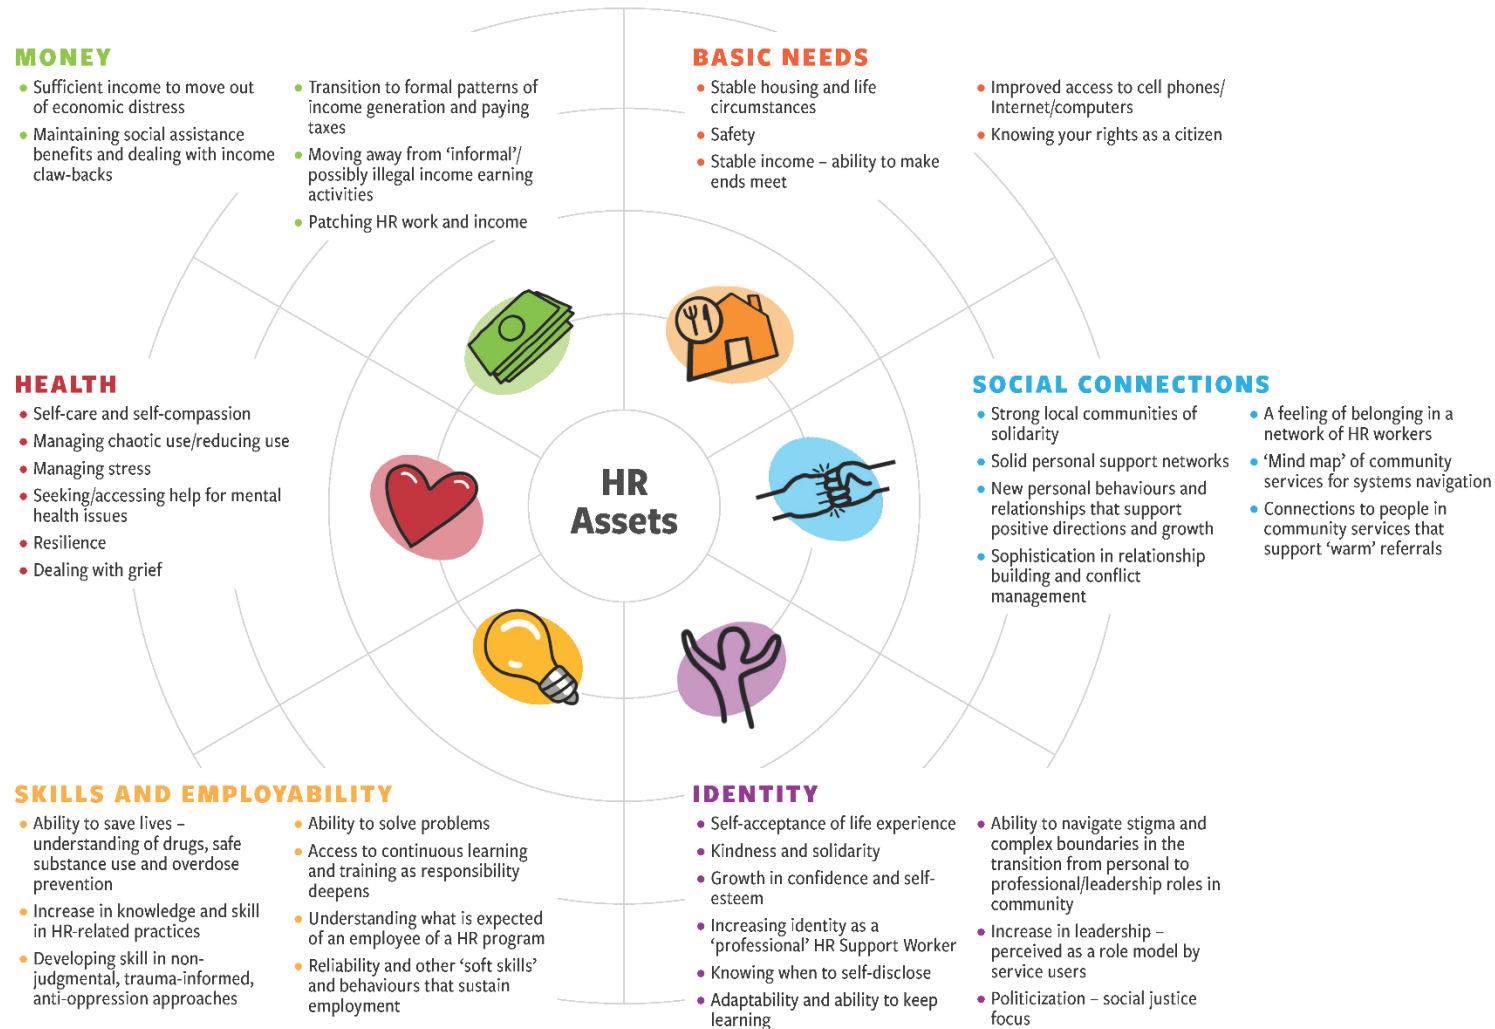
MONEY

- Sufficient income to move out of economic distress
- Maintaining social assistance benefits and dealing with income claw-backs

- Transition to formal patterns of income generation and paying taxes
- Moving away from 'informal'/ possibly illegal income earning activities
- Patching HR work and income

BASIC NEEDS

- Stable housing and life circumstances
- Safety
- Stable income – ability to make ends meet

- Improved access to cell phones/ Internet/computers
- Knowing your rights as a citizen

HEALTH

- Self-care and self-compassion
- Managing chaotic use/reducing use
- Managing stress
- Seeking/accessing help for mental health issues
- Resilience
- Dealing with grief

HR Assets

SOCIAL CONNECTIONS

- Strong local communities of solidarity
- Solid personal support networks
- New personal behaviours and relationships that support positive directions and growth
- Sophistication in relationship building and conflict management

- A feeling of belonging in a network of HR workers
- 'Mind map' of community services for systems navigation
- Connections to people in community services that support 'warm' referrals

SKILLS AND EMPLOYABILITY

- Ability to save lives – understanding of drugs, safe substance use and overdose prevention
- Increase in knowledge and skill in HR-related practices
- Developing skill in non-judgmental, trauma-informed, anti-oppression approaches

- Ability to solve problems
- Access to continuous learning and training as responsibility deepens
- Understanding what is expected of an employee of a HR program
- Reliability and other 'soft skills' and behaviours that sustain employment

IDENTITY

- Self-acceptance of life experience
- Kindness and solidarity
- Growth in confidence and self-esteem
- Increasing identity as a 'professional' HR Support Worker
- Knowing when to self-disclose
- Adaptability and ability to keep learning

- Ability to navigate stigma and complex boundaries in the transition from personal to professional/leadership roles in community
- Increase in leadership – perceived as a role model by service users
- Politicization – social justice focus